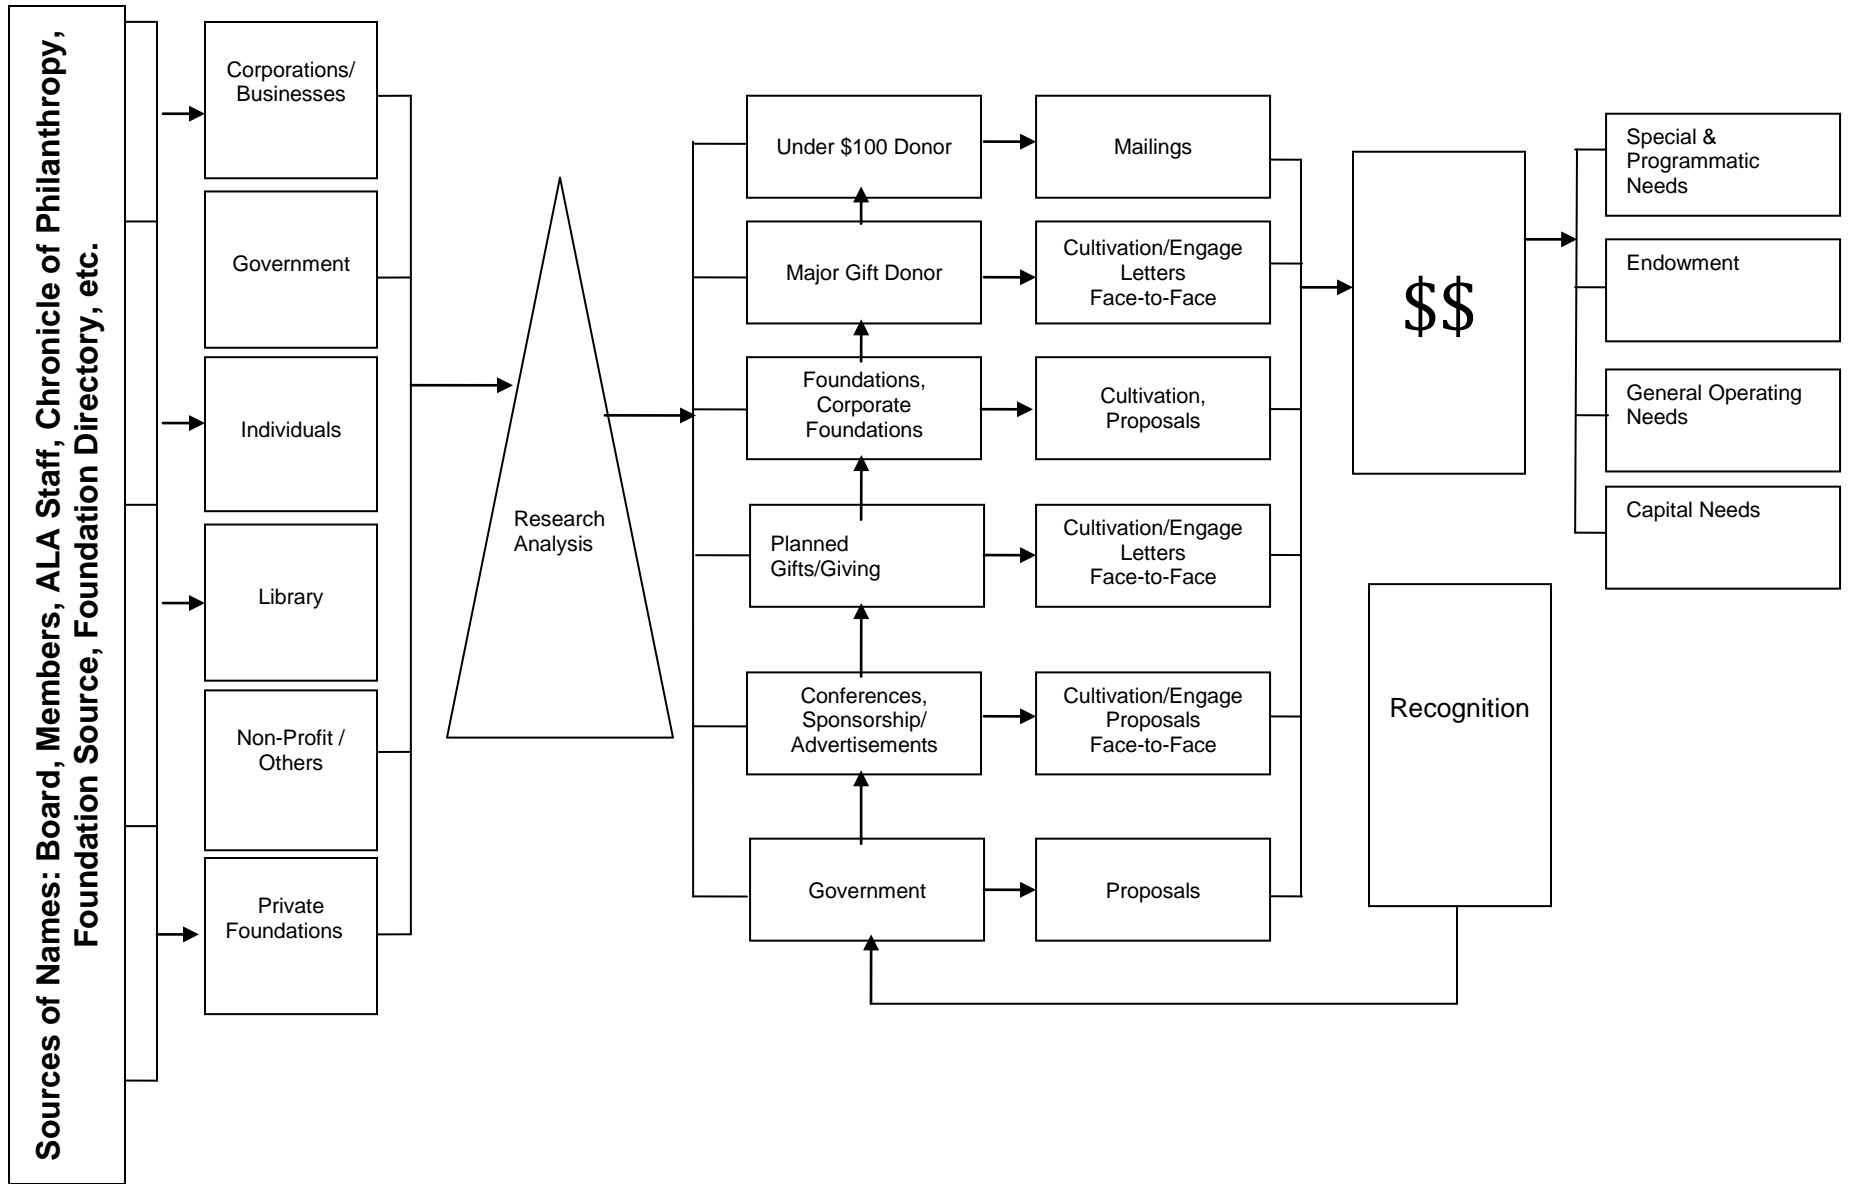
Sources of Names: Board, Members, ALA Staff, Chronicle of Philanthropy, Foundation Source, Foundation Directory, etc.

Corporations/ Businesses

Government

Individuals

Library

Non-Profit / Others

Private Foundations

Research Analysis

Under $100 Donor

Major Gift Donor

Foundations, Corporate Foundations

Planned Gifts/Giving

Conferences, Sponsorship/ Advertisements

Government

Mailings

Cultivation/Engage Letters Face-to-Face

Cultivation, Proposals

Cultivation/Engage Letters Face-to-Face

Cultivation/Engage Proposals Face-to-Face

Proposals

$$

Recognition

Special & Programmatic Needs

Endowment

General Operating Needs

Capital Needs